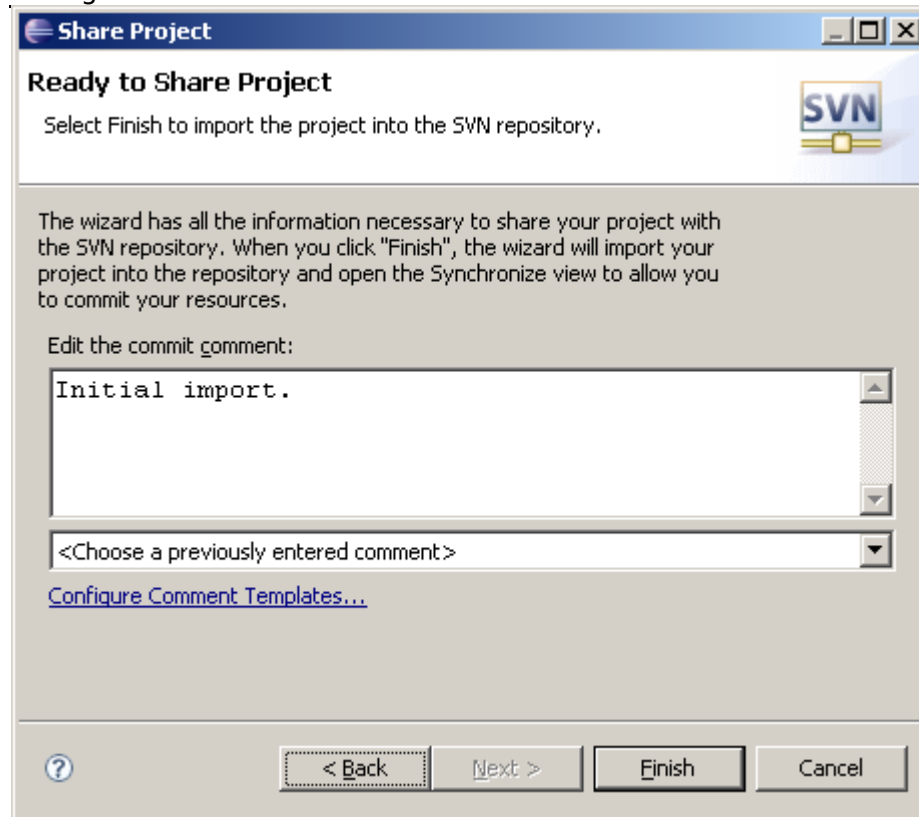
Share Project

Ready to Share Project

Select Finish to import the project into the SVN repository.

SVN

The wizard has all the information necessary to share your project with the SVN repository. When you click "Finish", the wizard will import your project into the repository and open the Synchronize view to allow you to commit your resources.

Edit the commit comment:

Initial import.

<Choose a previously entered comment>

Configure Comment Templates...

< Back

Next >

Finish

Cancel